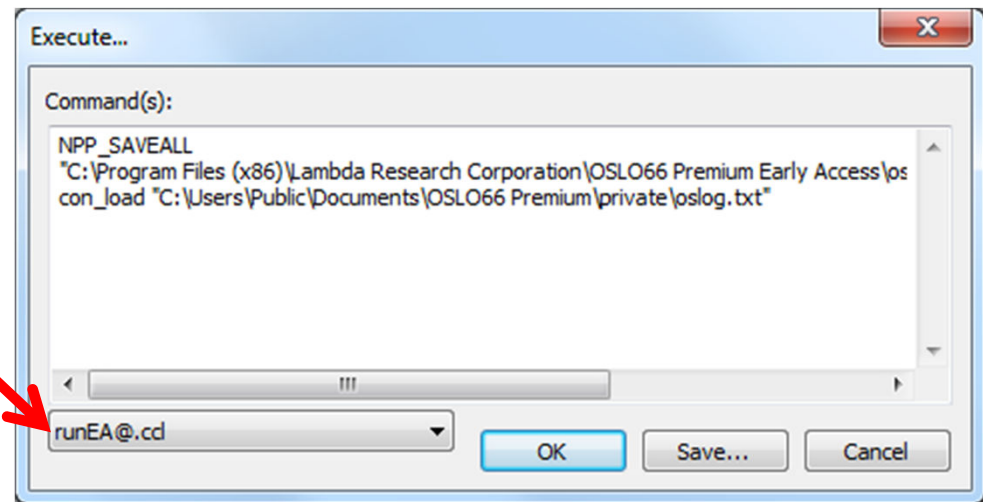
Execute...

Command(s):

NPP_SAVEALL
"C:\Program Files (x86)\Lambda Research Corporation\OSLO66 Premium Early Access\os
con_load "C:\Users\Public\Documents\OSLO66 Premium\private\oslog.txt"

runEA@.ccl

OK

Save...

Cancel